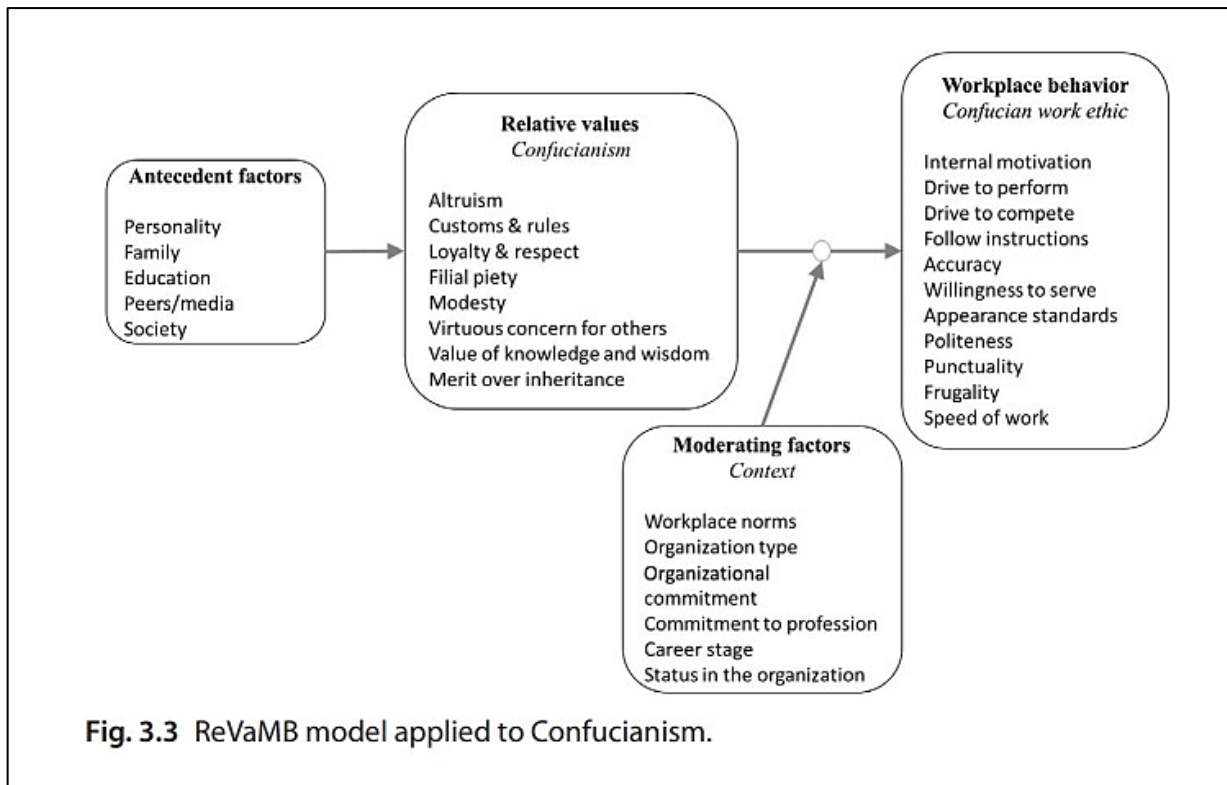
Antecedent factors

Personality
Family
Education
Peers/media
Society

Relative values
*Confucianism*

Altruism
Customs & rules
Loyalty & respect
Filial piety
Modesty
Virtuous concern for others
Value of knowledge and wisdom
Merit over inheritance

Workplace behavior
*Confucian work ethic*

Internal motivation
Drive to perform
Drive to compete
Follow instructions
Accuracy
Willingness to serve
Appearance standards
Politeness
Punctuality
Frugality
Speed of work

Moderating factors
*Context*

Workplace norms
Organization type
Organizational commitment
Commitment to profession
Career stage
Status in the organization

**Fig. 3.3** ReVaMB model applied to Confucianism.